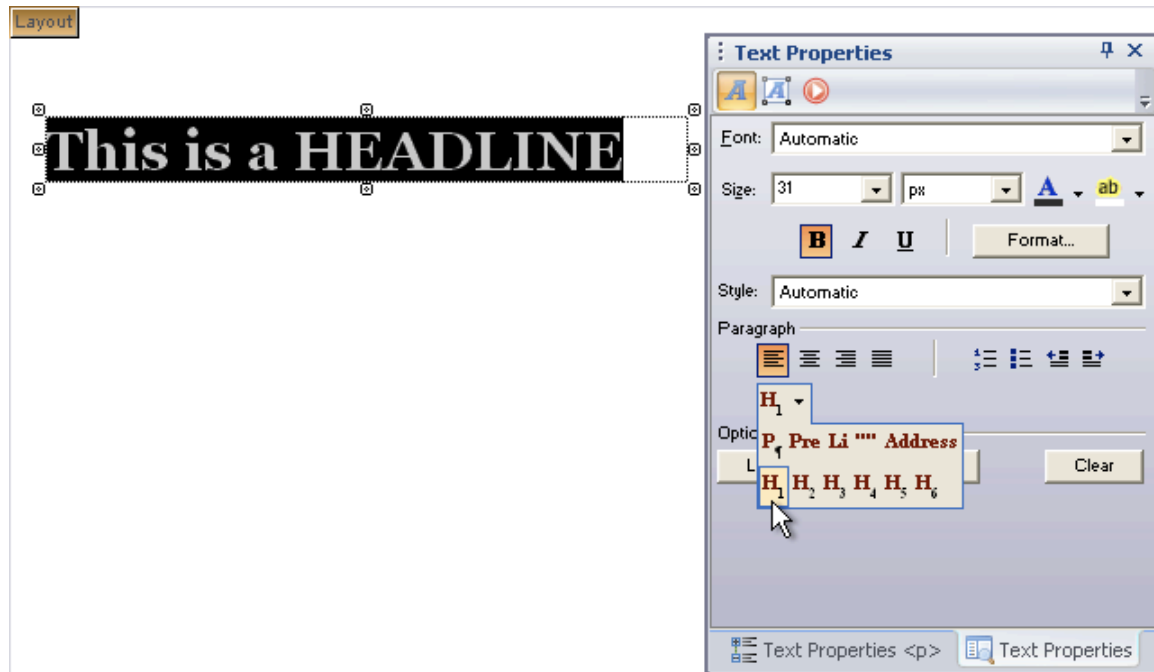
Layout

This is a HEADLINE

Text Properties

Font: Automatic

Size: 31 px

B I U Format...

Style: Automatic

Paragraph

$H_1$

$P_¶$ Pre Li "" Address

Optic

L

$H_1$ $H_2$ $H_3$ $H_4$ $H_5$ $H_6$

Clear

Text Properties <p>

Text Properties